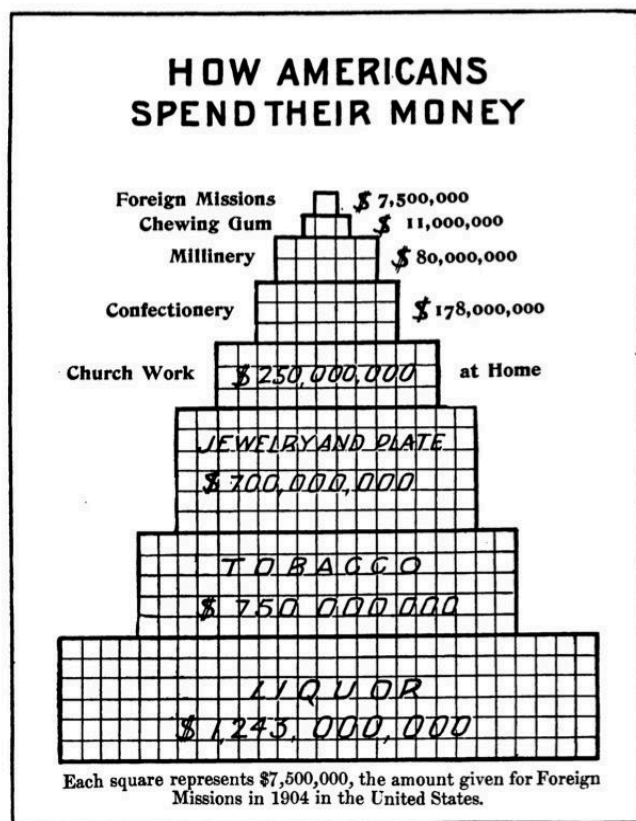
HOW AMERICANS SPEND THEIR MONEY

Foreign Missions $7,500,000
Chewing Gum $11,000,000
Millinery $80,000,000
Confectionery $178,000,000
Church Work $250,000,000 at Home

JEWELRY AND PLATE
$700,000,000

TOBACCO
$750,000,000

LIQUOR
$1,243,000,000

Each square represents $7,500,000, the amount given for Foreign Missions in 1904 in the United States.